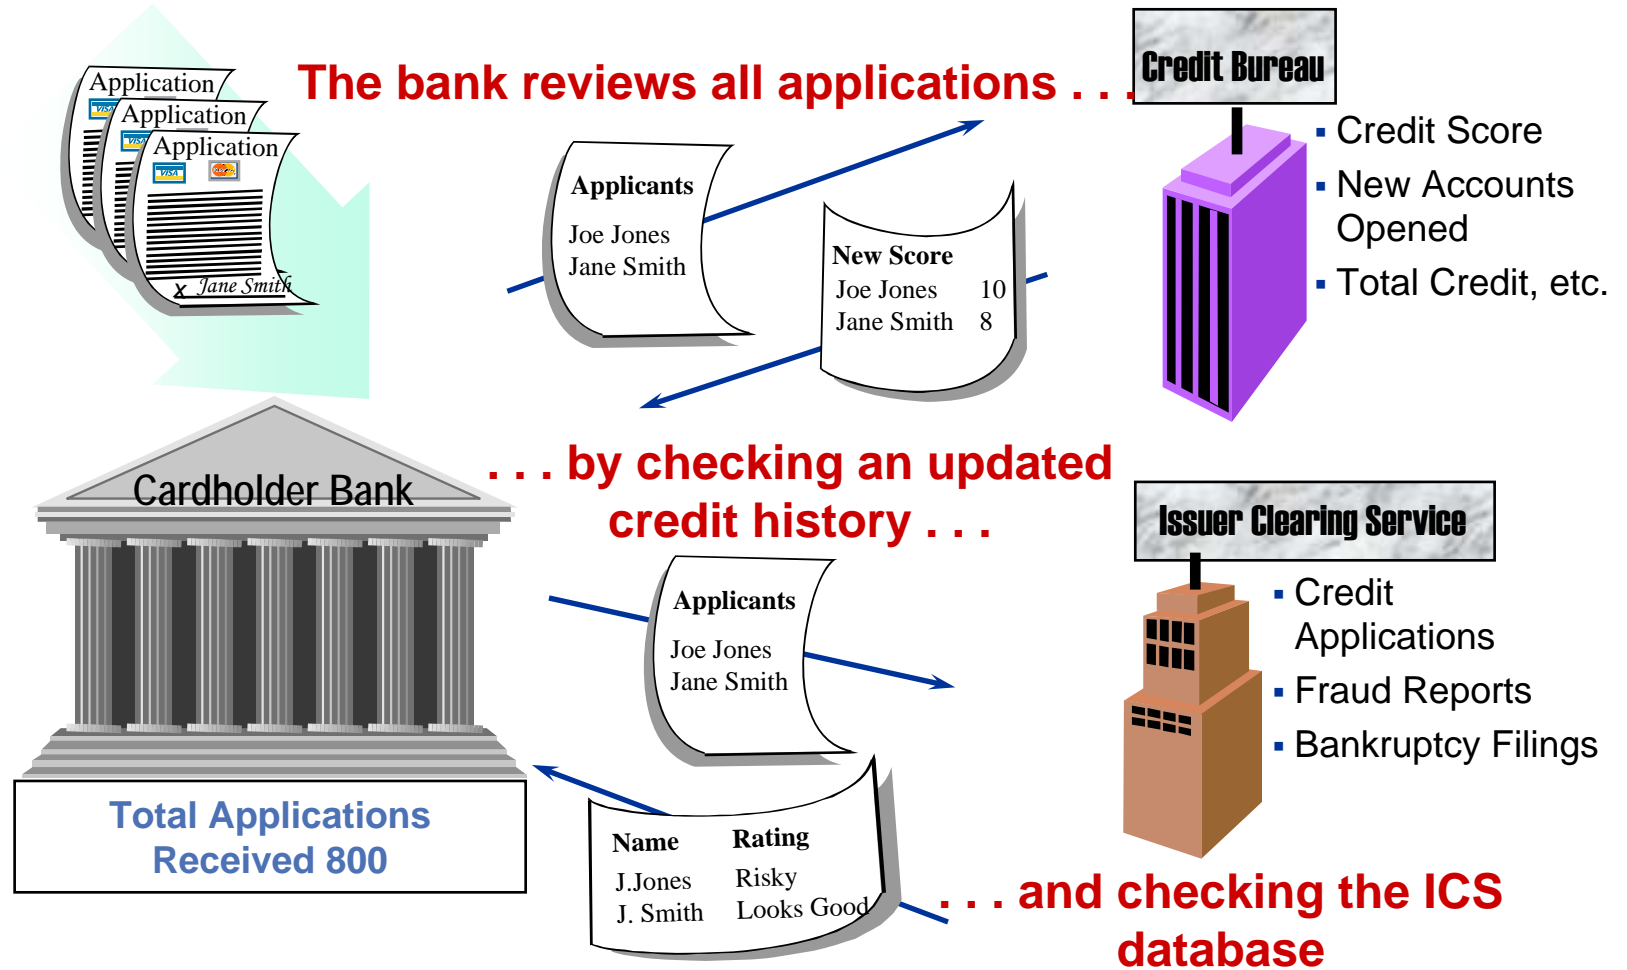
Application
Application
Application
VISA
VISA
VISA
x Jane Smith

The bank reviews all applications . . .

Credit Bureau

Credit Score
New Accounts Opened
Total Credit, etc.

Applicants
Joe Jones
Jane Smith

New Score
Joe Jones 10
Jane Smith 8

Cardholder Bank

. . . by checking an updated credit history . . .

Issuer Clearing Service

Credit Applications
Fraud Reports
Bankruptcy Filings

Applicants
Joe Jones
Jane Smith

Total Applications Received 800

| Name | Rating |
|---|---|
| J.Jones | Risky |
| J. Smith | Looks Good |

. . . and checking the ICS database